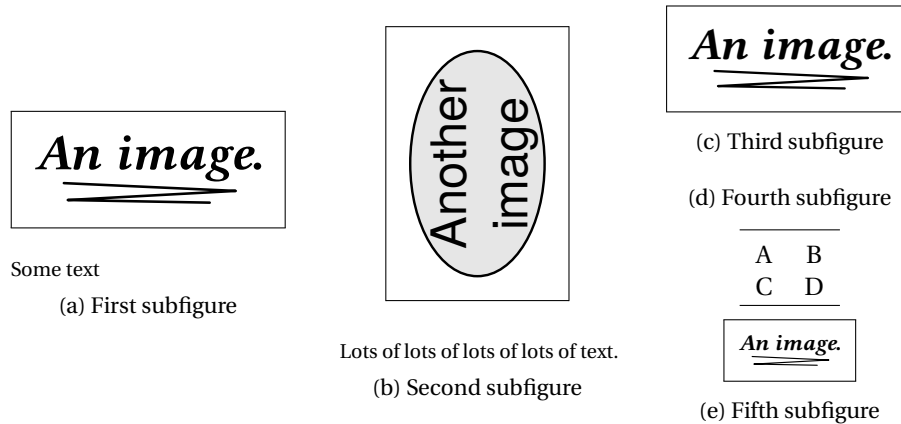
An image.

Some text

(a) First subfigure

Another image

Lots of lots of lots of lots of text.

(b) Second subfigure

An image.

(c) Third subfigure

(d) Fourth subfigure

| A | B |
|---|---|
| C | D |

An image.

(e) Fifth subfigure